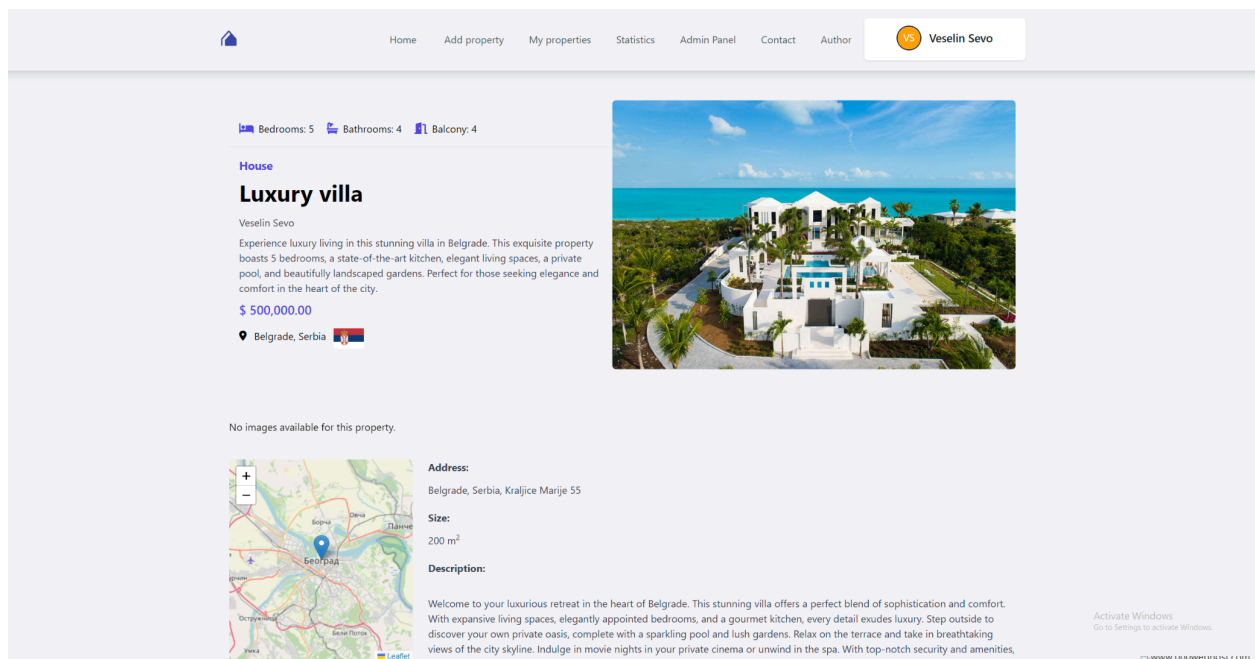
Home Add property My properties Statistics Admin Panel Contact Author

VS Veselin Sevo

Bedrooms: 5 Bathrooms: 4 Balcony: 4

House

Luxury villa

Veselin Sevo

Experience luxury living in this stunning villa in Belgrade. This exquisite property boasts 5 bedrooms, a state-of-the-art kitchen, elegant living spaces, a private pool, and beautifully landscaped gardens. Perfect for those seeking elegance and comfort in the heart of the city.

$ 500,000.00

Belgrade, Serbia

No images available for this property.

+
−
Борча
Овча
Панчево
Београд
Остружница
Бели Поток
Умка
Leaflet

Address:

Belgrade, Serbia, Kraljice Marije 55

Size:

200 m$^2$

Description:

Welcome to your luxurious retreat in the heart of Belgrade. This stunning villa offers a perfect blend of sophistication and comfort. With expansive living spaces, elegantly appointed bedrooms, and a gourmet kitchen, every detail exudes luxury. Step outside to discover your own private oasis, complete with a sparkling pool and lush gardens. Relax on the terrace and take in breathtaking views of the city skyline. Indulge in movie nights in your private cinema or unwind in the spa. With top-notch security and amenities,

Activate Windows
Go to Settings to activate Windows.